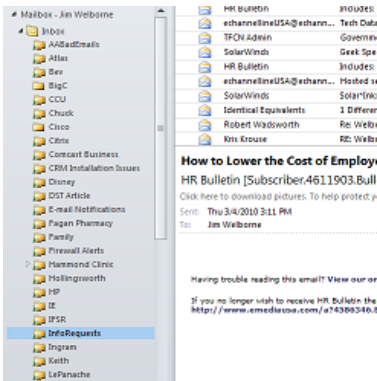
Mailbox - Jim Welborne
Inbox
AABadEmails
Atlas
Bev
BigC
CCU
Chuck
Cisco
Citrix
Comcast Business
CRM Installation Issues
Disney
DST Article
E-mail Notifications
Fagan Pharmacy
Family
Firewall Alerts
Hammond Clinic
Hollingsworth
HP
IE
IPSR
InfoRequests
Ingram
Keith
LePanache

| | |
|---|---|
| HR Bulletin | Includes: |
| echannellineUSA@echann... | Tech Data |
| TFCN Admin | Governme |
| SolarWinds | Geek Spe |
| HR Bulletin | Includes: |
| echannellineUSA@echann... | Hosted s |
| SolarWinds | Solar(Ink) |
| Identical Equivalents | 1 Differen |
| Robert Wadsworth | Re: Welbo |
| Kris Krouse | RE: Welbo |

How to Lower the Cost of Employe
HR Bulletin [Subscriber.4611903.Bull
Click here to download pictures. To help protect y
Sent: Thu 3/4/2010 3:11 PM
To: Jim Welborne

Having trouble reading this email? View our or

If you no longer wish to receive HR Bulletin the
http://www.emediausa.com/a?4386346.0